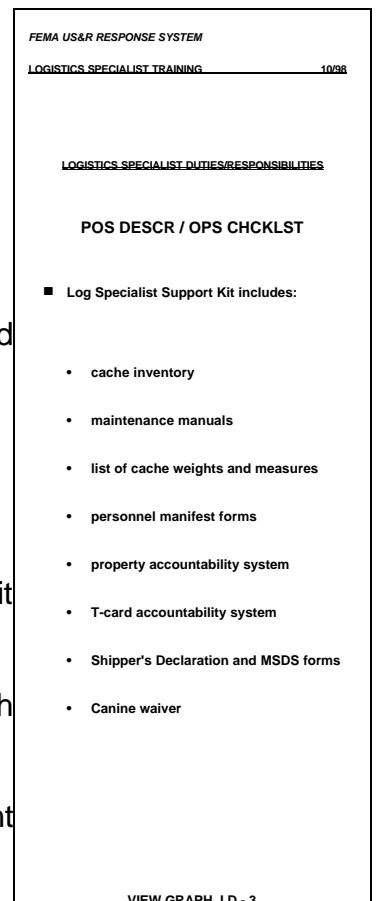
FEMA US&R RESPONSE SYSTEM

LOGISTICS SPECIALIST TRAINING 10/98

LOGISTICS SPECIALIST DUTIES/RESPONSIBILITIES

POS DESCR / OPS CHCKLST

Log Specialist Support Kit includes:

d

- cache inventory
- maintenance manuals
- list of cache weights and measures
- personnel manifest forms
- property accountability system

it

- T-card accountability system
- Shipper's Declaration and MSDS forms

h

- Canine waiver

nt

VIEW GRAPH LD - 3